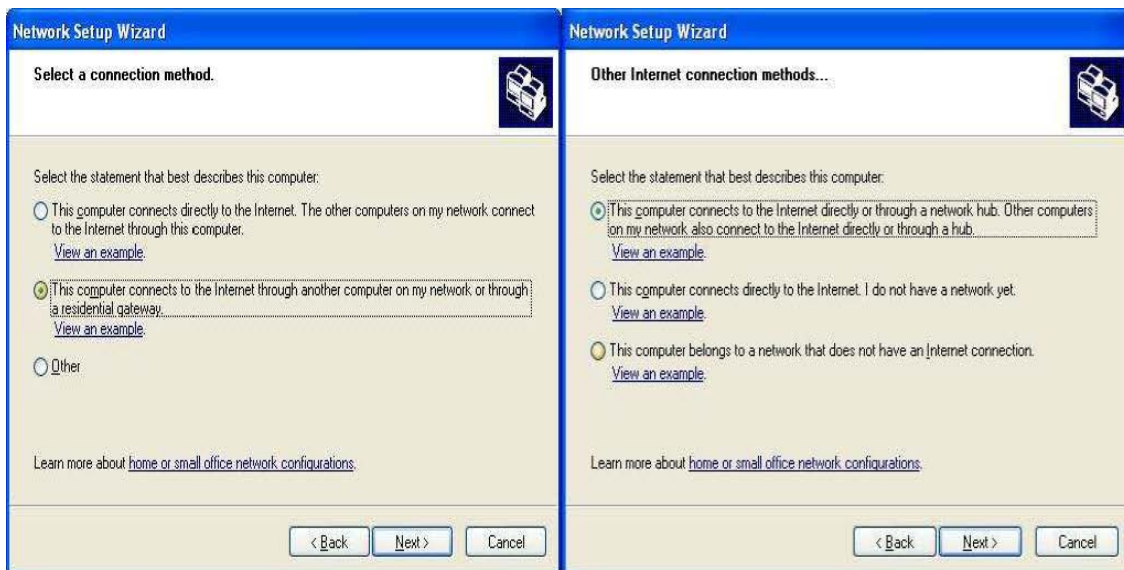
Network Setup Wizard

Select a connection method.

Select the statement that best describes this computer:

This computer connects directly to the Internet. The other computers on my network connect to the Internet through this computer.

View an example.

This computer connects to the Internet through another computer on my network or through a residential gateway.

View an example.

Other

Learn more about home or small office network configurations.

< Back Next > Cancel

Network Setup Wizard

Other Internet connection methods...

Select the statement that best describes this computer:

This computer connects to the Internet directly or through a network hub. Other computers on my network also connect to the Internet directly or through a hub.

View an example.

This computer connects directly to the Internet. I do not have a network yet.

View an example.

This computer belongs to a network that does not have an Internet connection.

View an example.

Learn more about home or small office network configurations.

< Back Next > Cancel